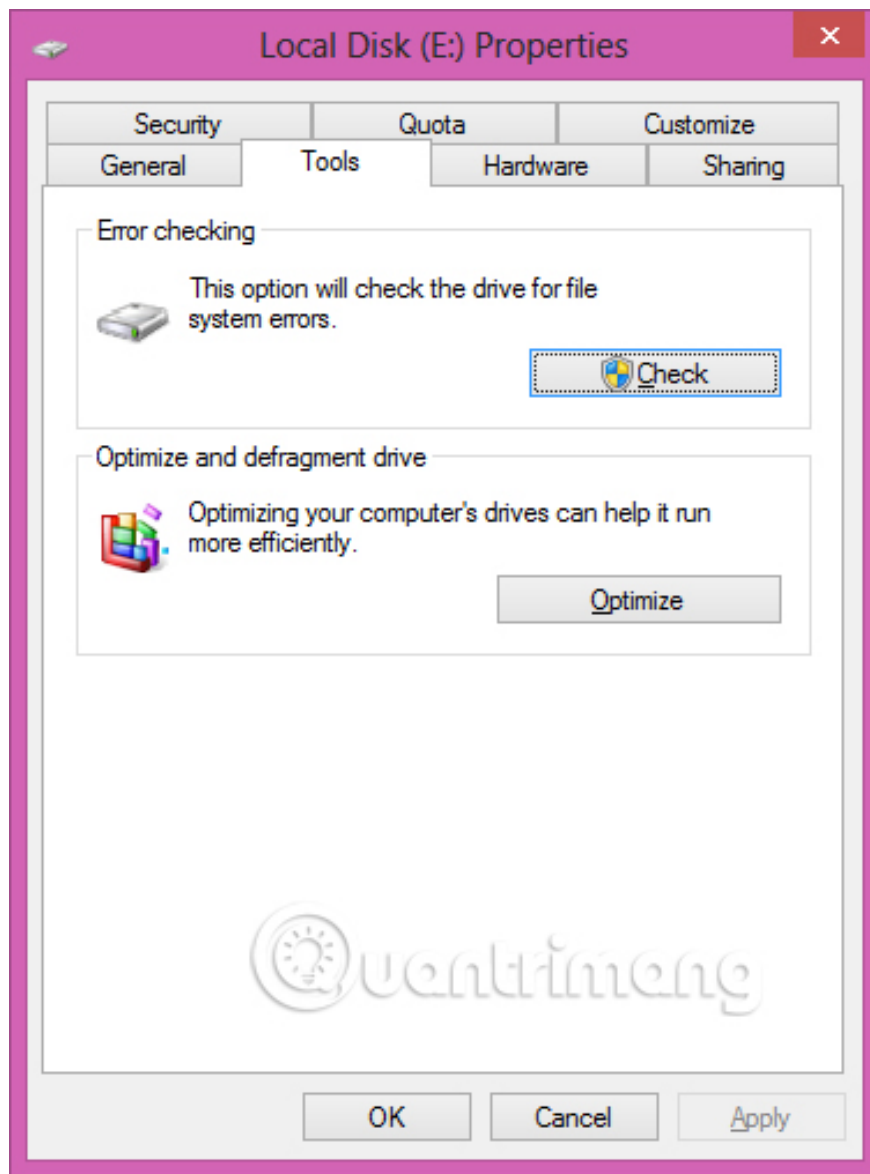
Local Disk (E:) Properties

×

Security

Quota

Customize

General

Tools

Hardware

Sharing

Error checking

This option will check the drive for file system errors.

Check

Optimize and defragment drive

Optimizing your computer's drives can help it run more efficiently.

Optimize

Quantrimang

OK

Cancel

Apply